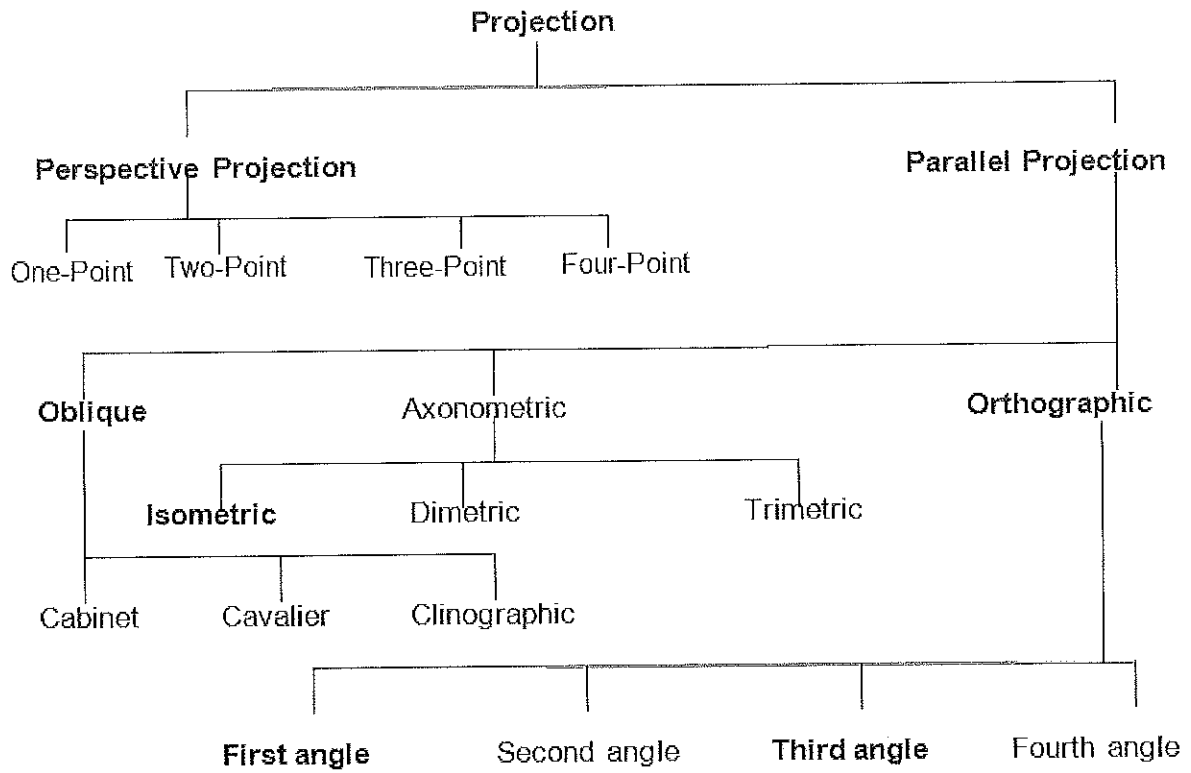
Projection

Perspective Projection

Parallel Projection

One-Point
Two-Point
Three-Point
Four-Point

Oblique
Axonometric
Orthographic

Isometric
Dimetric
Trimetric

Cabinet
Cavalier
Clinographic

First angle
Second angle
Third angle
Fourth angle